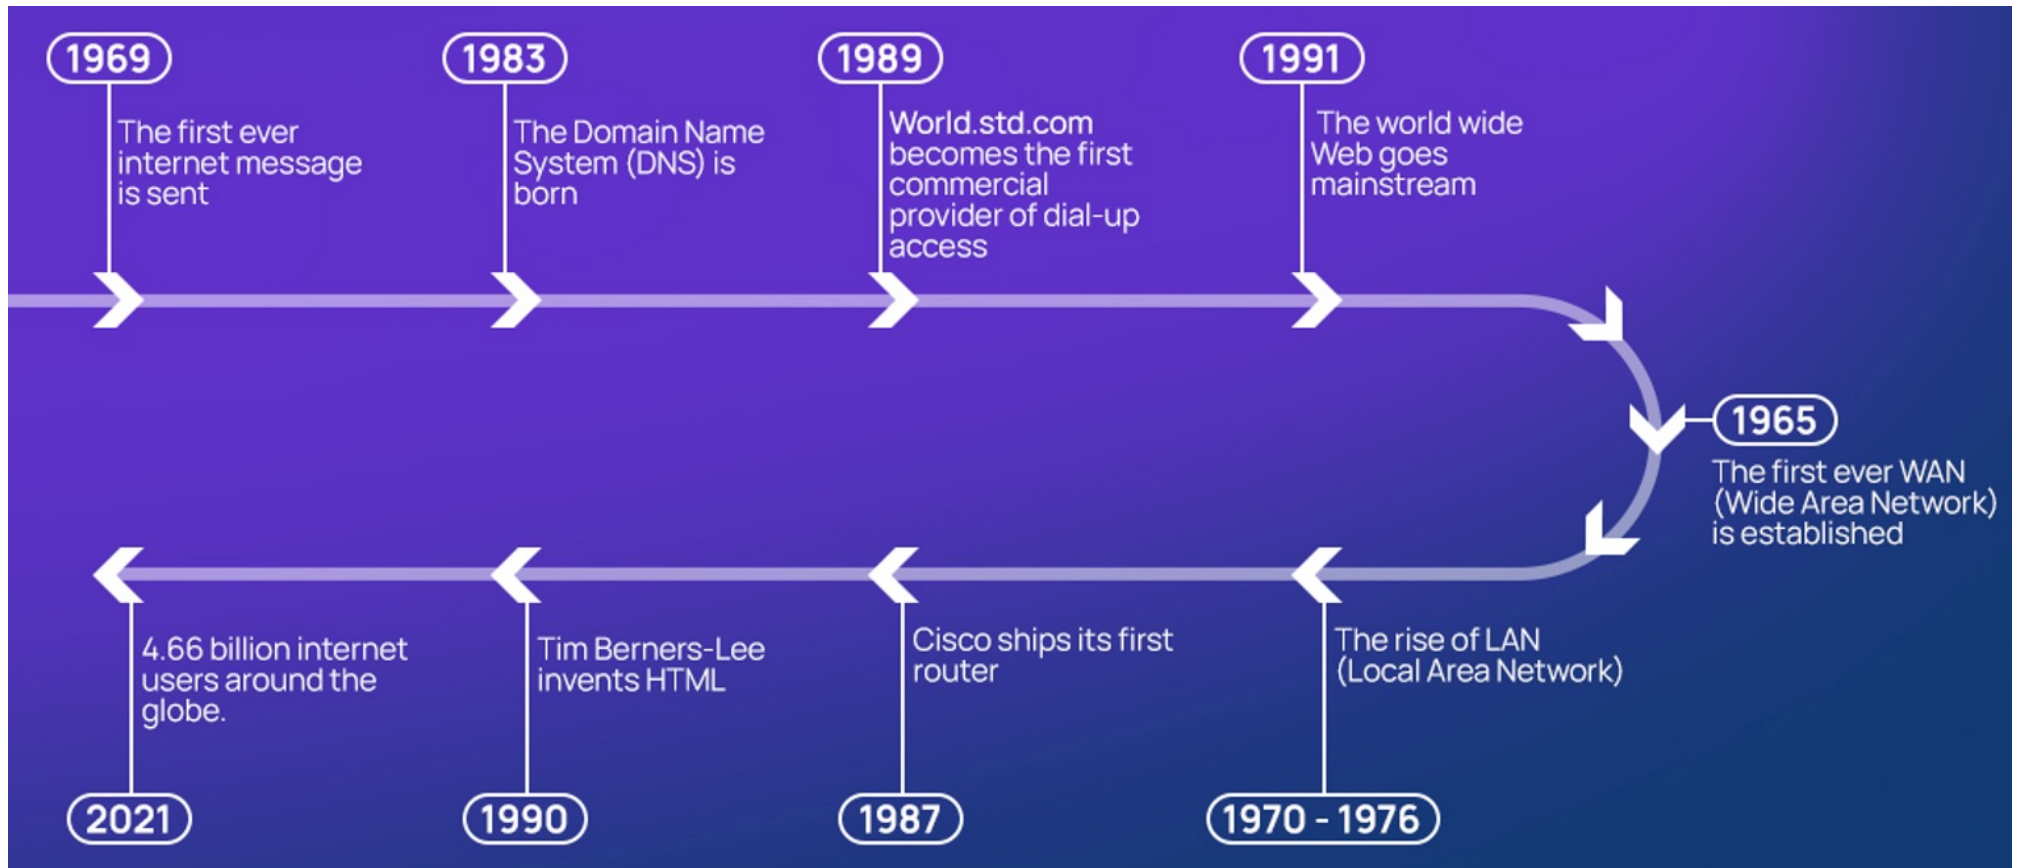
1969
The first ever internet message is sent

1983
The Domain Name System (DNS) is born

1989
World.std.com becomes the first commercial provider of dial-up access

1991
The world wide Web goes mainstream

1965
The first ever WAN (Wide Area Network) is established

1970 - 1976
The rise of LAN (Local Area Network)

1987
Cisco ships its first router

1990
Tim Berners-Lee invents HTML

2021
4.66 billion internet users around the globe.